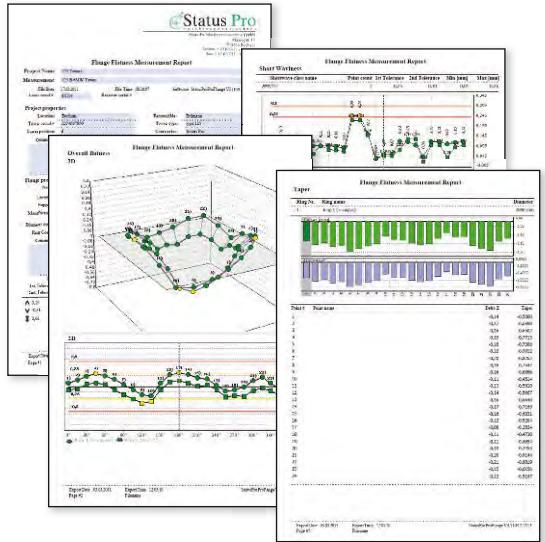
Status Pro

Flange Flatness Measurement Report

Project Name
Measurement
File Date
Project properties
Location
Flange pro

Short Waviness

Flange Flatness Measurement Report
Overall flatness
3D

2D

Flange Flatness Measurement Report
Taper
Ring no. Ring name Diameter

Point Point name Delta Z Taper
1
2
3
4
5
6
7
8
9
10
11
12
13
14
15
16
17
18
19
20
21
22
23
24